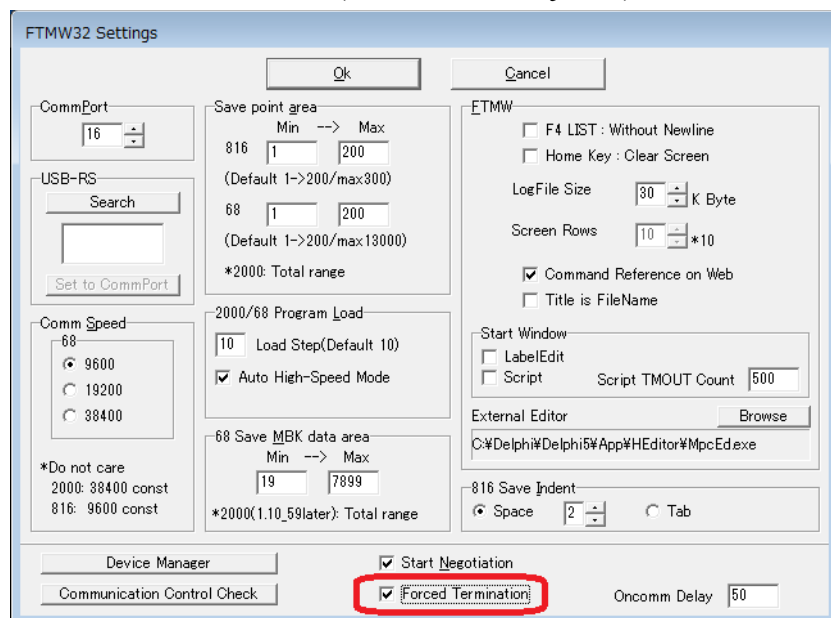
FTMW32 Settings

Ok

Cancel

CommPort

16

USB-RS

Search

Set to CommPort

Comm Speed

68

9600

19200

38400

*Do not care
2000: 38400 const
816: 9600 const

Save point area

Min --> Max

816 1 200

(Default 1->200/max300)

68 1 200

(Default 1->200/max13000)

*2000: Total range

2000/68 Program Load

10 Load Step(Default 10)

Auto High-Speed Mode

68 Save MBK data area

Min --> Max

19 7899

*2000(1.10_59later): Total range

FTMW

F4 LIST : Without Newline

Home Key : Clear Screen

LogFile Size 30 K Byte

Screen Rows 10 *10

Command Reference on Web

Title is FileName

Start Window

LabelEdit

Script

Script TMOUT Count 500

External Editor

Browse

C:¥Delphi¥Delphi5¥App¥HEditor¥MpcEd.exe

816 Save Indent

Space 2

Tab

Device Manager

Communication Control Check

Start Negotiation

Forced Termination

Oncomm Delay 50